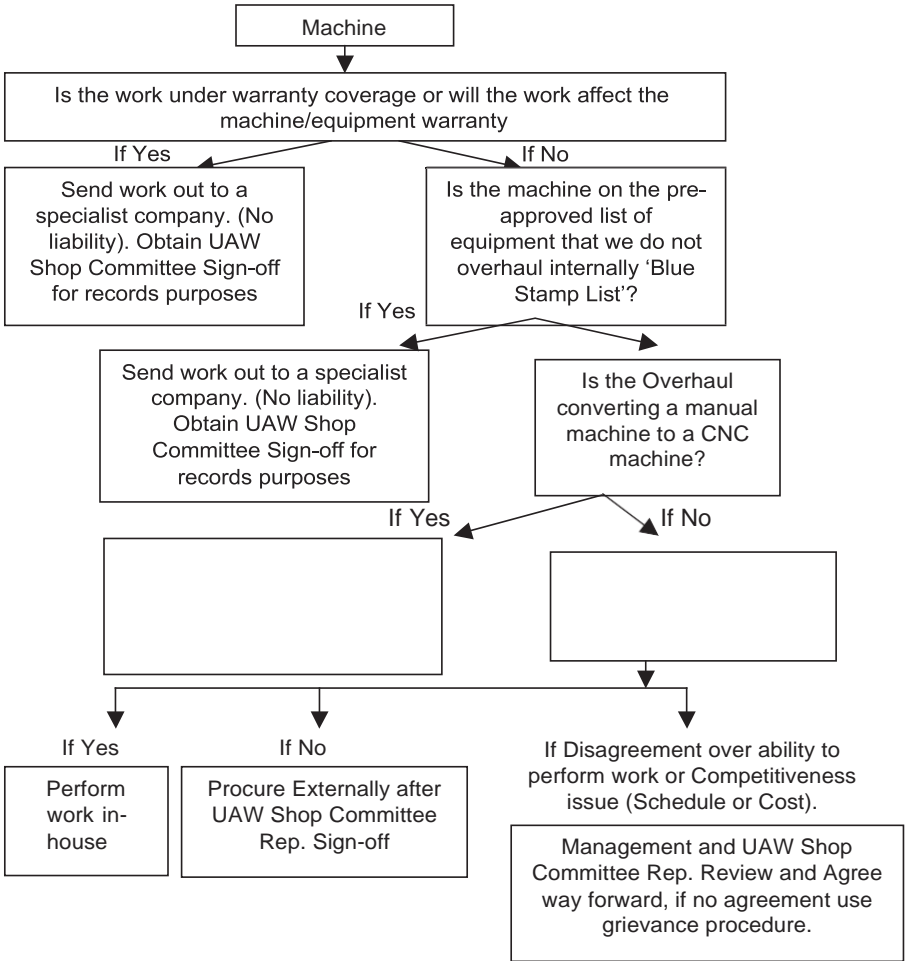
Machine

Is the work under warranty coverage or will the work affect the machine/equipment warranty

If Yes

If No

Send work out to a specialist company. (No liability). Obtain UAW Shop Committee Sign-off for records purposes

Is the machine on the pre-approved list of equipment that we do not overhaul internally 'Blue Stamp List'?

If Yes

Send work out to a specialist company. (No liability). Obtain UAW Shop Committee Sign-off for records purposes

Is the Overhaul converting a manual machine to a CNC machine?

If Yes

If No

If Yes

If No

If Disagreement over ability to perform work or Competitiveness issue (Schedule or Cost).

Perform work in-house

Procure Externally after UAW Shop Committee Rep. Sign-off

Management and UAW Shop Committee Rep. Review and Agree way forward, if no agreement use grievance procedure.